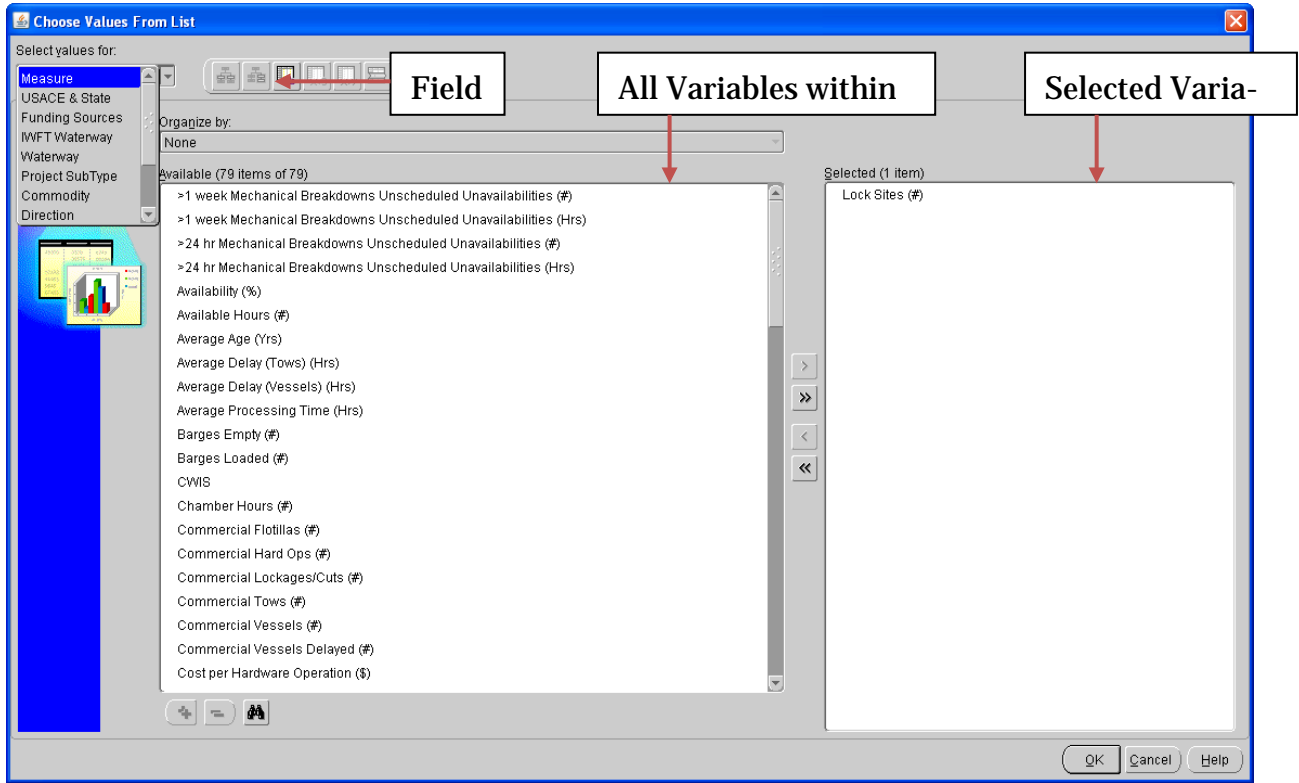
Choose Values From List

Select values for:

Measure
USACE & State
Funding Sources
IWFT Waterway
Waterway
Project SubType
Commodity
Direction

Field

All Variables within

Selected Varia-

Organize by:
None

Available (79 items of 79)

>1 week Mechanical Breakdowns Unscheduled Unavailabilities (#)
>1 week Mechanical Breakdowns Unscheduled Unavailabilities (Hrs)
>24 hr Mechanical Breakdowns Unscheduled Unavailabilities (#)
>24 hr Mechanical Breakdowns Unscheduled Unavailabilities (Hrs)
Availability (%)
Available Hours (#)
Average Age (Yrs)
Average Delay (Tows) (Hrs)
Average Delay (Vessels) (Hrs)
Average Processing Time (Hrs)
Barges Empty (#)
Barges Loaded (#)
CWIS
Chamber Hours (#)
Commercial Flotillas (#)
Commercial Hard Ops (#)
Commercial Lockages/Cuts (#)
Commercial Tows (#)
Commercial Vessels (#)
Commercial Vessels Delayed (#)
Cost per Hardware Operation ($)

Selected (1 item)

Lock Sites (#)

OK Cancel Help